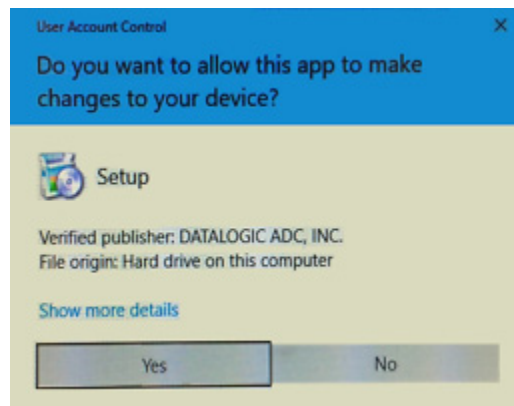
User Account Control
×
Do you want to allow this app to make changes to your device?

Setup

Verified publisher: DATALOGIC ADC, INC.
File origin: Hard drive on this computer

Show more details

Yes
No